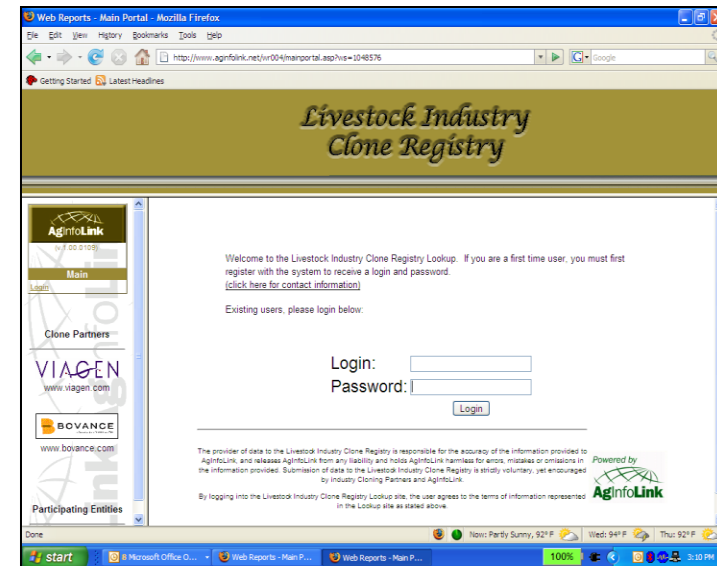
Web Reports - Main Portal - Mozilla Firefox

File Edit View History Bookmarks Tools Help

http://www.aginfolink.net/wr004/mainportal.asp?ws=1048576

Google

Getting Started Latest Headlines

Livestock Industry
Clone Registry

AgInfoLink
(v 1.00.0109)
Main
Login

Clone Partners

VIAGEN
www.viagen.com

BOVANCE
www.bovance.com

Participating Entities

Welcome to the Livestock Industry Clone Registry Lookup. If you are a first time user, you must first register with the system to receive a login and password.
(click here for contact information)

Existing users, please login below:

Login:
Password:
Login

The provider of data to the Livestock Industry Clone Registry is responsible for the accuracy of the information provided to AgInfoLink, and releases AgInfoLink from any liability and holds AgInfoLink harmless for errors, mistakes or omissions in the information provided. Submission of data to the Livestock Industry Clone Registry is strictly voluntary, yet encouraged by industry Cloning Partners and AgInfoLink.

By logging into the Livestock Industry Clone Registry Lookup site, the user agrees to the terms of information represented in the Lookup site as stated above.

Powered by
AgInfoLink

Done
Now: Partly Sunny, 92° F
Wed: 94° F
Thu: 92° F

start
8 Microsoft Office O...
Web Reports - Main P...
Web Reports - Main P...
100%
3:10 PM